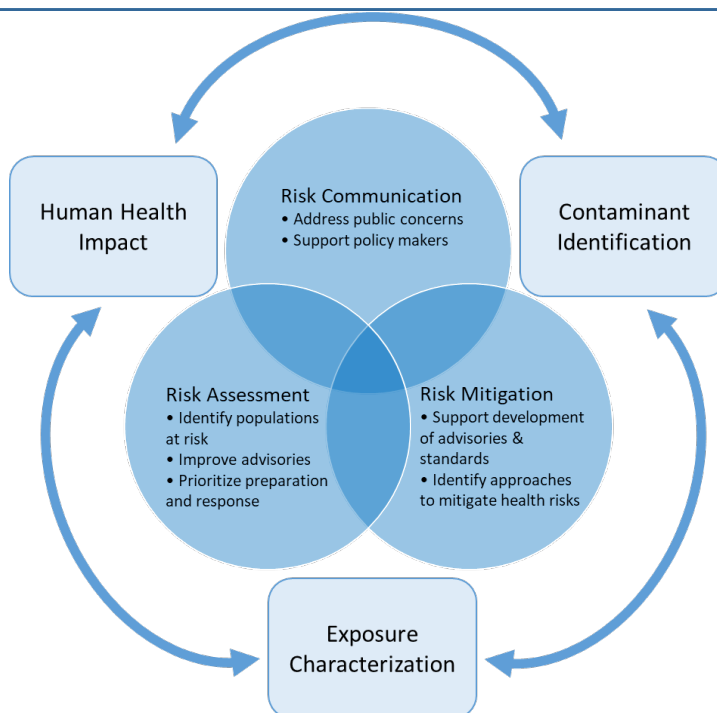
Human Health Impact

Contaminant Identification

Risk Communication
• Address public concerns
• Support policy makers

Risk Assessment
• Identify populations at risk
• Improve advisories
• Prioritize preparation and response

Risk Mitigation
• Support development of advisories & standards
• Identify approaches to mitigate health risks

Exposure Characterization